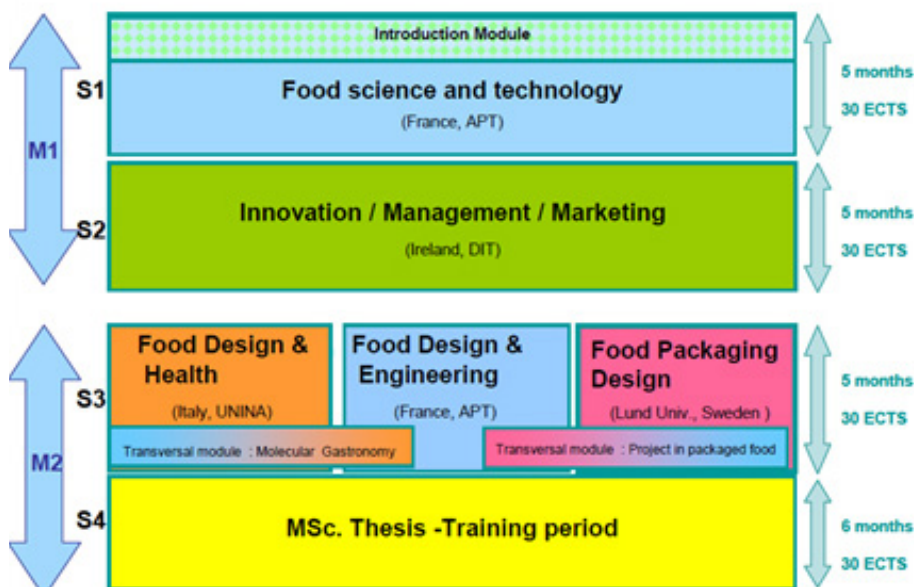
M1

S1

Introduction Module

Food science and technology

(France, APT)

5 months

30 ECTS

S2

Innovation / Management / Marketing

(Ireland, DIT)

5 months

30 ECTS

M2

S3

Food Design & Health

(Italy, UNINA)

Food Design & Engineering

(France, APT)

Food Packaging Design

(Lund Univ., Sweden )

Transversal module : Molecular Gastronomy

Transversal module : Project in packaged food

5 months

30 ECTS

S4

MSc. Thesis -Training period

6 months

30 ECTS